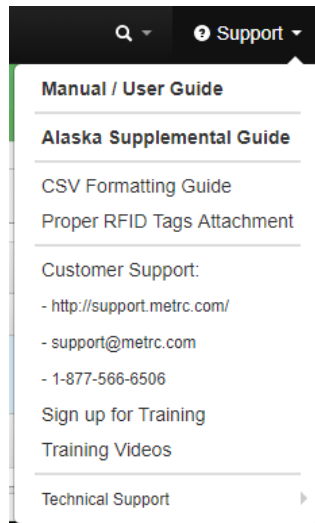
Support

Manual / User Guide

Alaska Supplemental Guide

CSV Formatting Guide

Proper RFID Tags Attachment

Customer Support:

- http://support.metrc.com/

- support@metrc.com

- 1-877-566-6506

Sign up for Training

Training Videos

Technical Support